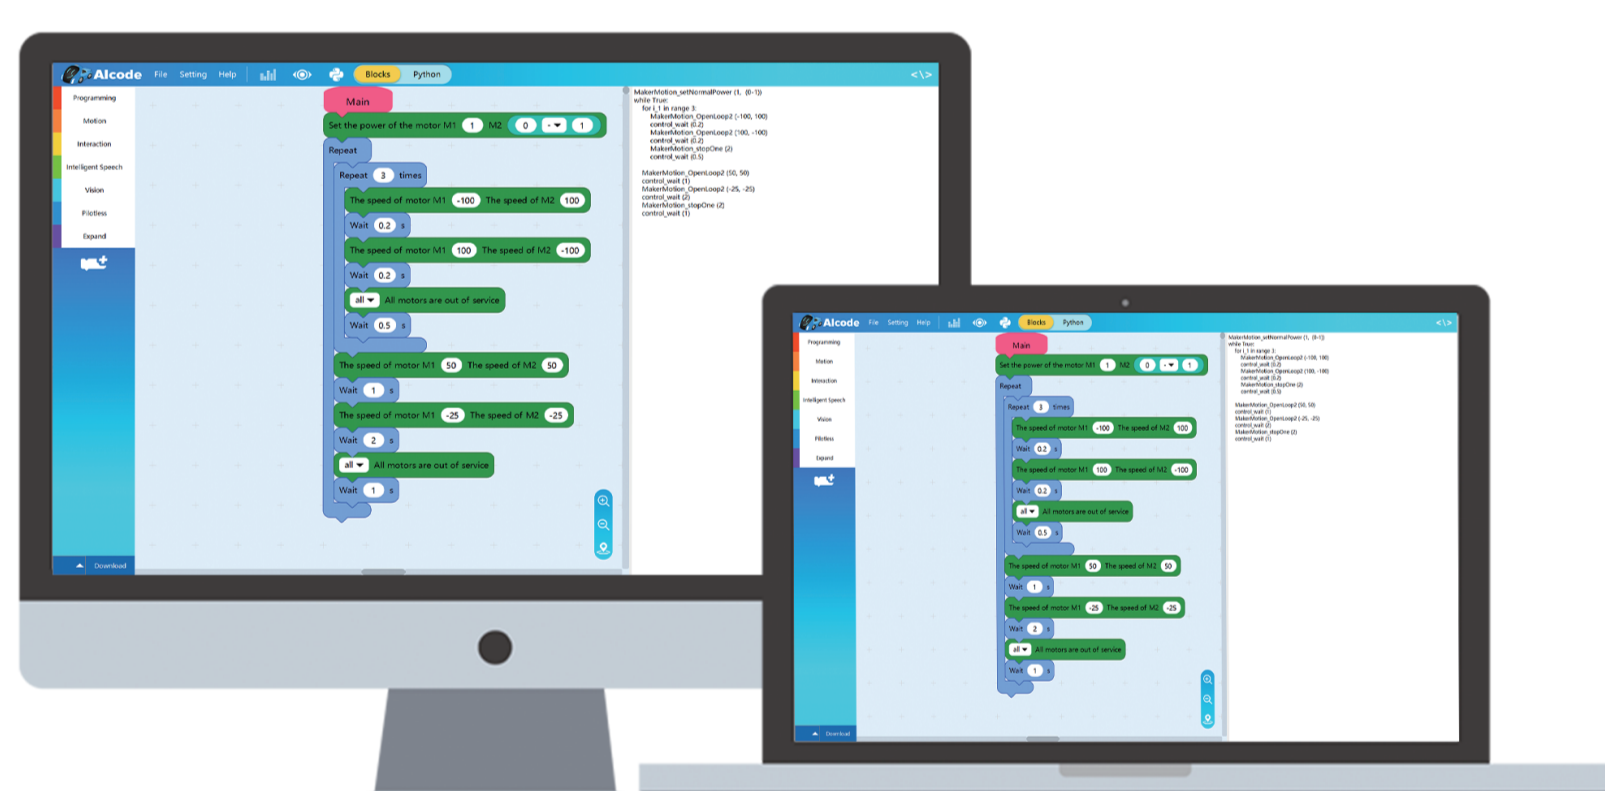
AIcode File Setting Help Blocks Python <\>

Programming
Motion
Interaction
Intelligent Speech
Vision
Pilotless
Expand

Download

Main
Set the power of the motor M1 1 M2 0 - 1
Repeat
Repeat 3 times
The speed of motor M1 -100 The speed of M2 100
Wait 0.2 s
The speed of motor M1 100 The speed of M2 -100
Wait 0.2 s
all All motors are out of service
Wait 0.5 s
The speed of motor M1 50 The speed of M2 50
Wait 1 s
The speed of motor M1 -25 The speed of M2 -25
Wait 2 s
all All motors are out of service
Wait 1 s

MakerMotion_setNormalPower (1, (0-1))
while True:
for i_1 in range 3:
MakerMotion_OpenLoop2 (-100, 100)
control_wait (0.2)
MakerMotion_OpenLoop2 (100, -100)
control_wait (0.2)
MakerMotion_stopOne (2)
control_wait (0.5)

MakerMotion_OpenLoop2 (50, 50)
control_wait (1)
MakerMotion_OpenLoop2 (-25, -25)
control_wait (2)
MakerMotion_stopOne (2)
control_wait (1)

AIcode File Setting Help Blocks Python <\>

Programming
Motion
Interaction
Intelligent Speech
Vision
Pilotless
Expand

Download

Main
Set the power of the motor M1 1 M2 0 - 1
Repeat
Repeat 3 times
The speed of motor M1 -100 The speed of M2 100
Wait 0.2 s
The speed of motor M1 100 The speed of M2 -100
Wait 0.2 s
all All motors are out of service
Wait 0.5 s
The speed of motor M1 50 The speed of M2 50
Wait 1 s
The speed of motor M1 -25 The speed of M2 -25
Wait 2 s
all All motors are out of service
Wait 1 s

MakerMotion_setNormalPower (1, (0-1))
while True:
for i_1 in range 3:
MakerMotion_OpenLoop2 (-100, 100)
control_wait (0.2)
MakerMotion_OpenLoop2 (100, -100)
control_wait (0.2)
MakerMotion_stopOne (2)
control_wait (0.5)

MakerMotion_OpenLoop2 (50, 50)
control_wait (1)
MakerMotion_OpenLoop2 (-25, -25)
control_wait (2)
MakerMotion_stopOne (2)
control_wait (1)